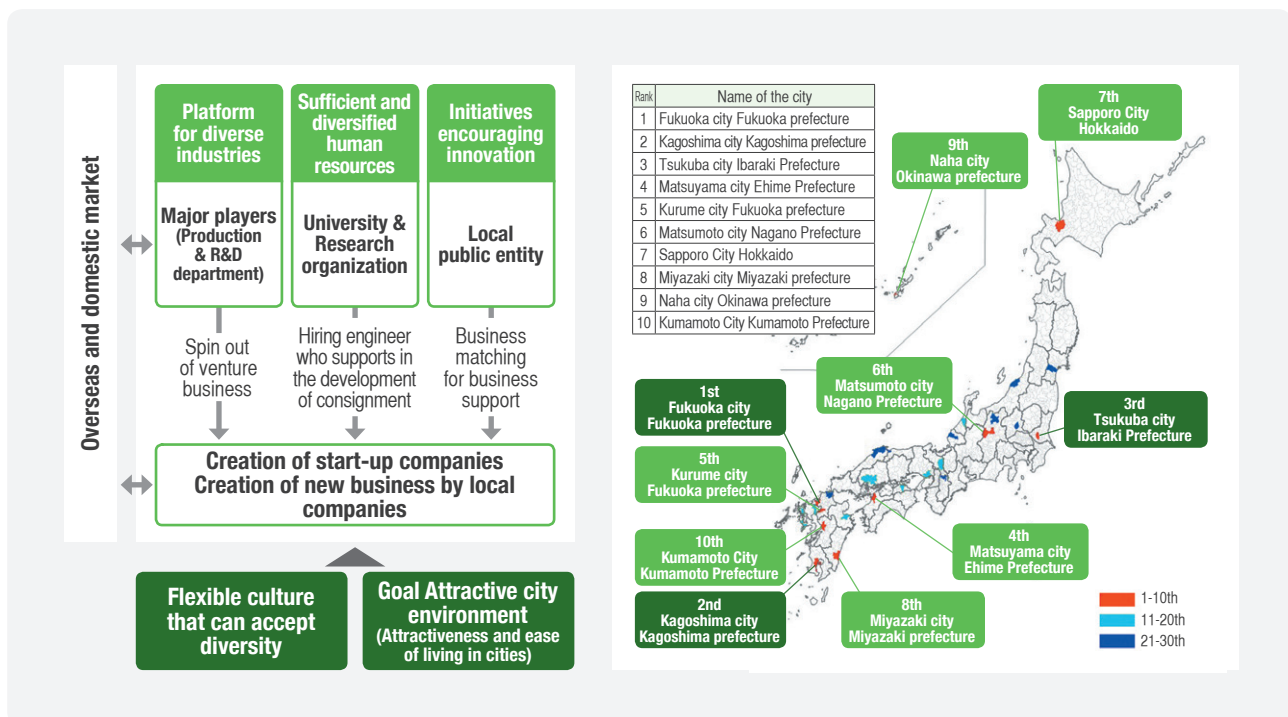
Overseas and domestic market

Platform for diverse industries

Major players (Production & R&D department)

Sufficient and diversified human resources

University & Research organization

Initiatives encouraging innovation

Local public entity

Spin out of venture business

Hiring engineer who supports in the development of consignment

Business matching for business support

Creation of start-up companies Creation of new business by local companies

Flexible culture that can accept diversity

Goal Attractive city environment (Attractiveness and ease of living in cities)

| Rank | Name of the city |
|---|---|
| 1 | Fukuoka city Fukuoka prefecture |
| 2 | Kagoshima city Kagoshima prefecture |
| 3 | Tsukuba city Ibaraki Prefecture |
| 4 | Matsuyama city Ehime Prefecture |
| 5 | Kurume city Fukuoka prefecture |
| 6 | Matsumoto city Nagano Prefecture |
| 7 | Sapporo City Hokkaido |
| 8 | Miyazaki city Miyazaki prefecture |
| 9 | Naha city Okinawa prefecture |
| 10 | Kumamoto City Kumamoto Prefecture |

7th Sapporo City Hokkaido

9th Naha city Okinawa prefecture

6th Matsumoto city Nagano Prefecture

3rd Tsukuba city Ibaraki Prefecture

1st Fukuoka city Fukuoka prefecture

5th Kurume city Fukuoka prefecture

4th Matsuyama city Ehime Prefecture

10th Kumamoto City Kumamoto Prefecture

2nd Kagoshima city Kagoshima prefecture

8th Miyazaki city Miyazaki prefecture

1-10th
11-20th
21-30th